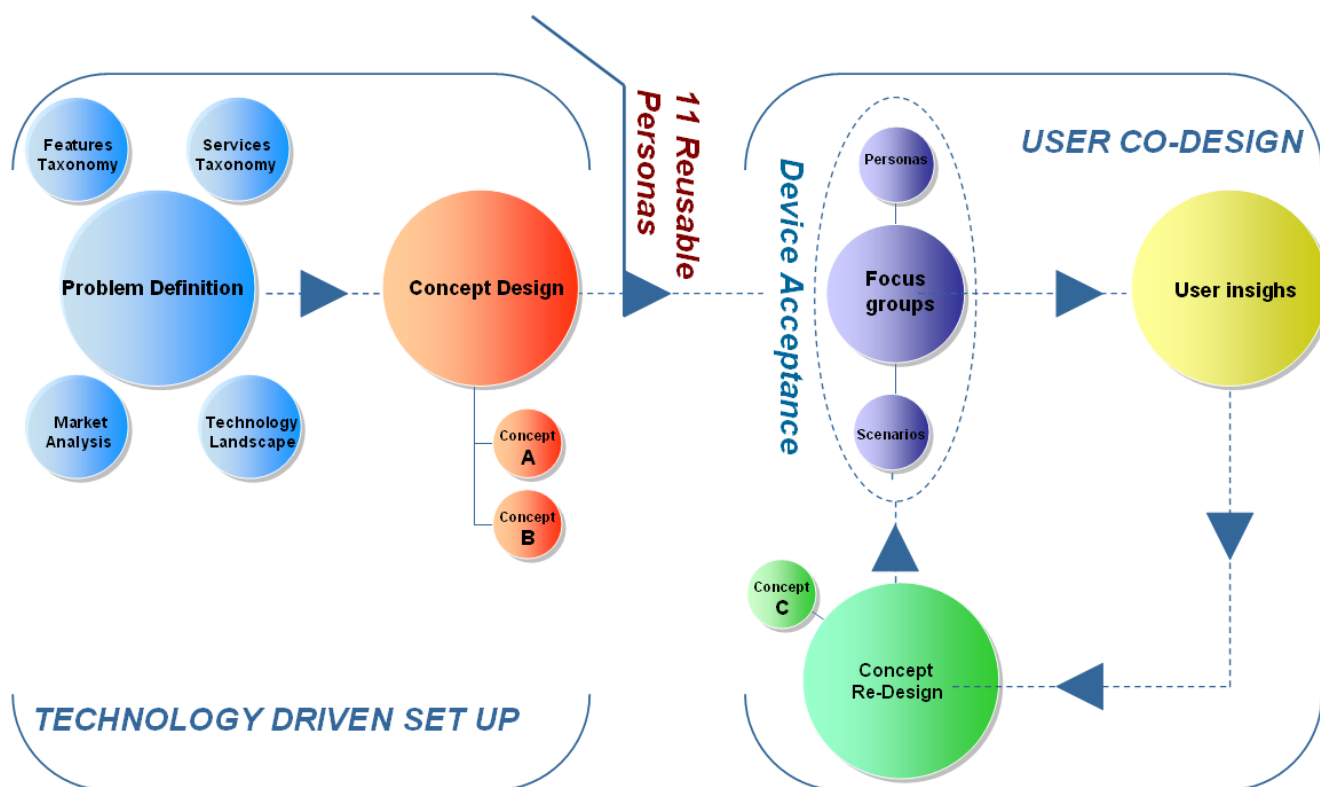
Features Taxonomy

Services Taxonomy

Problem Definition

Market Analysis

Technology Landscape

Concept Design

Concept A

Concept B

11 Reusable Personas

Device Acceptance

USER CO-DESIGN

Personas

Focus groups

Scenarios

User insighs

Concept C

Concept Re-Design

TECHNOLOGY DRIVEN SET UP